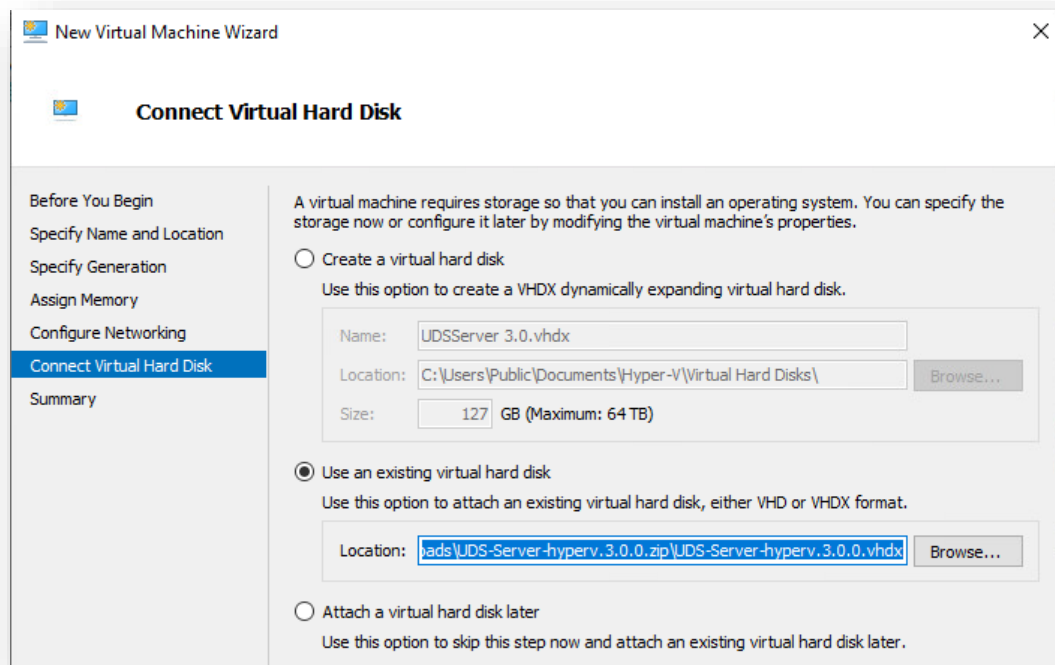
New Virtual Machine Wizard

Connect Virtual Hard Disk

Before You Begin
Specify Name and Location
Specify Generation
Assign Memory
Configure Networking
Connect Virtual Hard Disk
Summary

A virtual machine requires storage so that you can install an operating system. You can specify the storage now or configure it later by modifying the virtual machine's properties.

Create a virtual hard disk
Use this option to create a VHDX dynamically expanding virtual hard disk.

Name: UDSServer 3.0.vhdx
Location: C:\Users\Public\Documents\Hyper-V\Virtual Hard Disks\ Browse...
Size: 127 GB (Maximum: 64 TB)

Use an existing virtual hard disk
Use this option to attach an existing virtual hard disk, either VHD or VHDX format.

Location: oads\UDS-Server-hyperv.3.0.0.zip\UDS-Server-hyperv.3.0.0.vhdx Browse...

Attach a virtual hard disk later
Use this option to skip this step now and attach an existing virtual hard disk later.